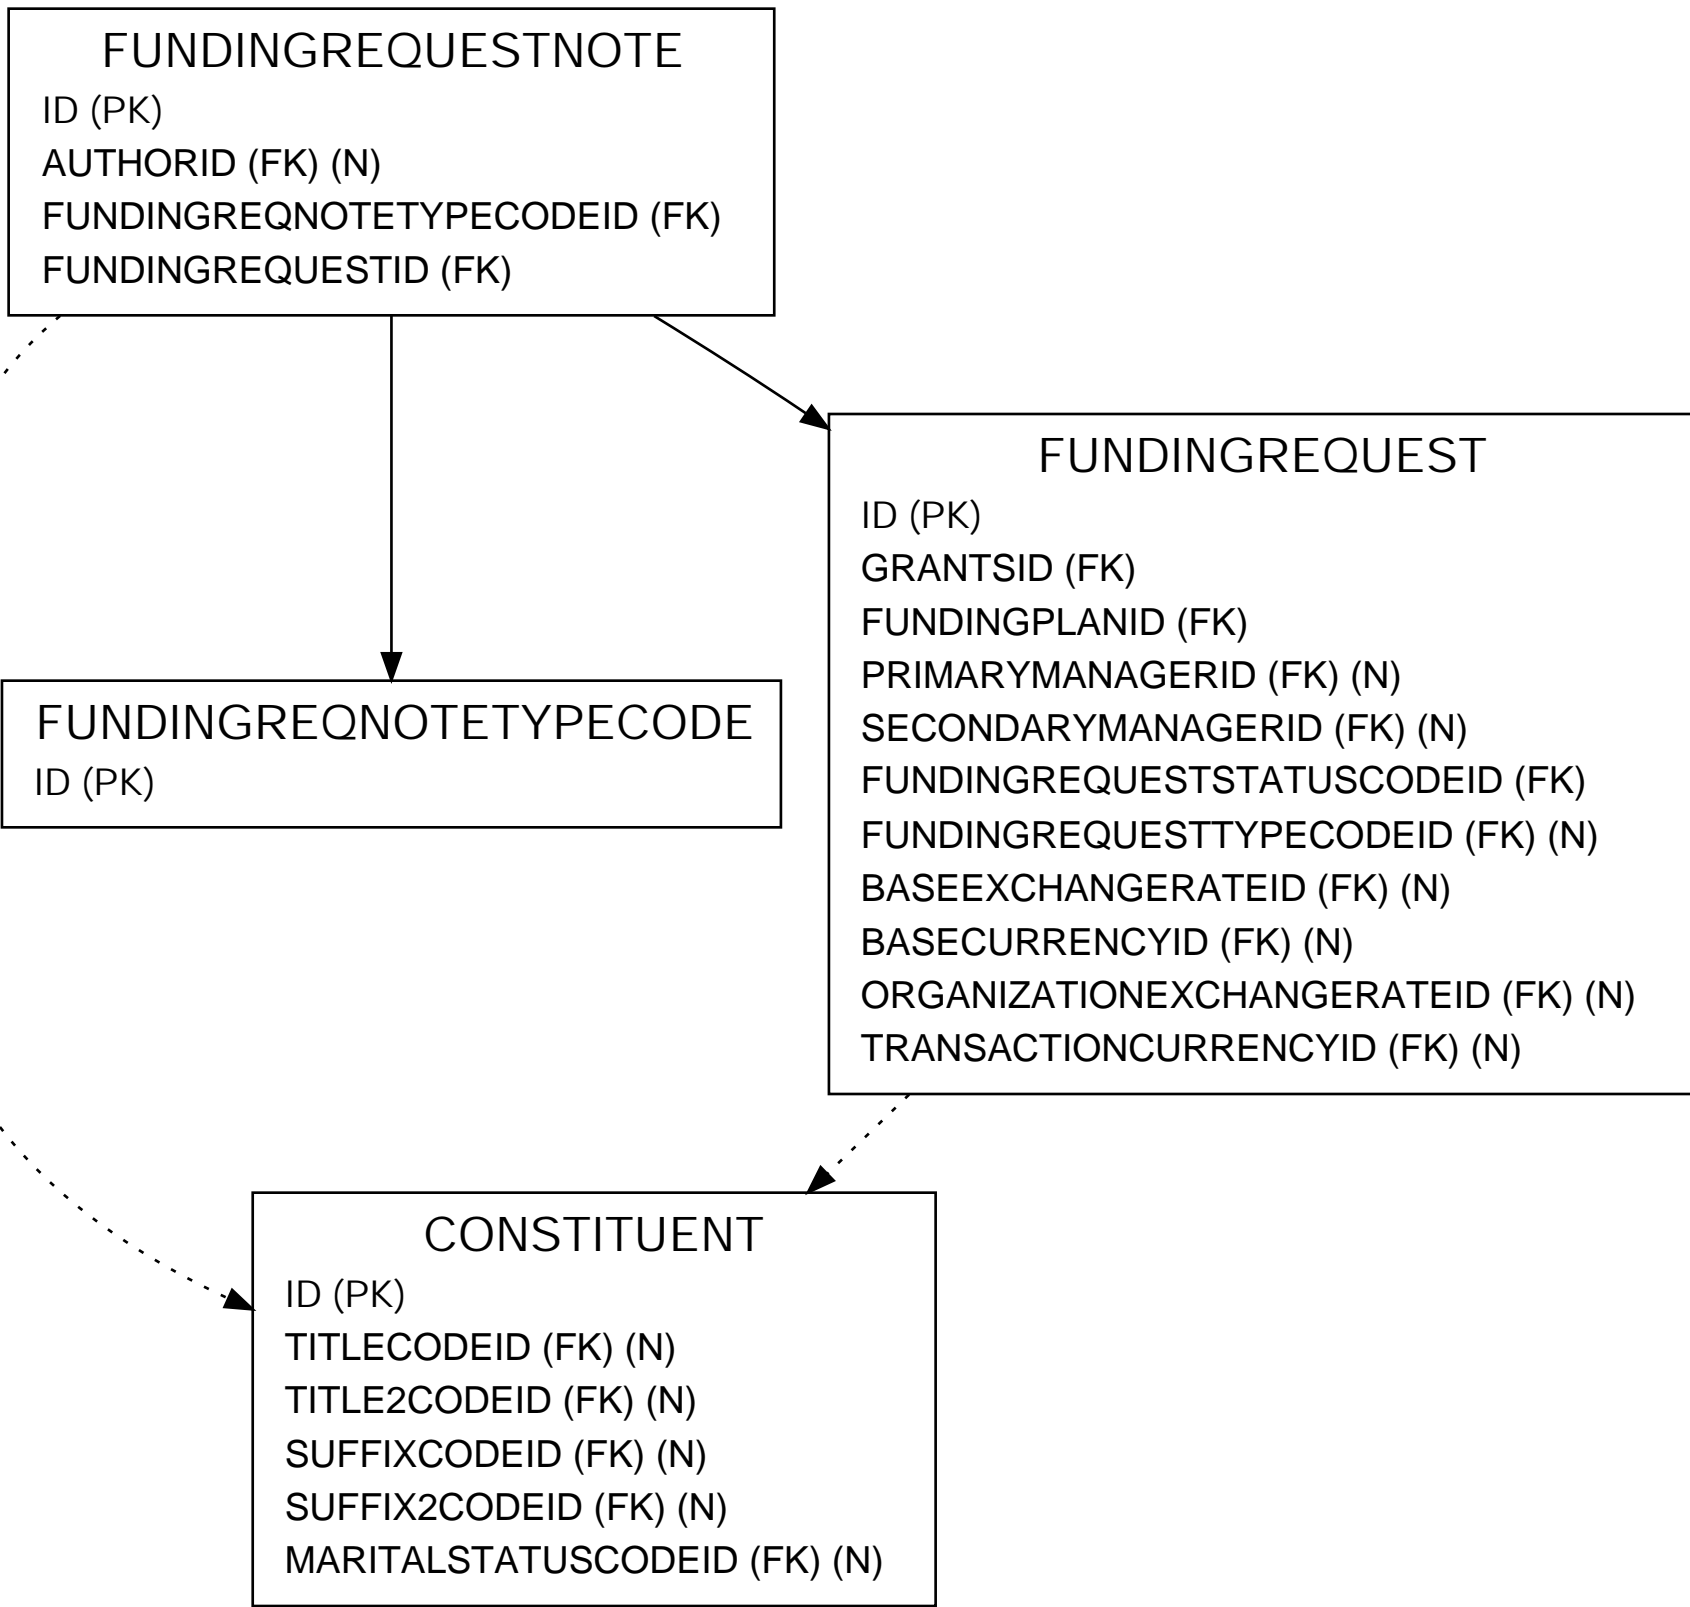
FUNDINGREQUESTNOTE
ID (PK)
AUTHORID (FK) (N)
FUNDINGREQNOTETYPECODEID (FK)
FUNDINGREQUESTID (FK)

FUNDINGREQUEST
ID (PK)
GRANTSID (FK)
FUNDINGPLANID (FK)
PRIMARYMANAGERID (FK) (N)
SECONDARYMANAGERID (FK) (N)
FUNDINGREQUESTSTATUSCODEID (FK)
FUNDINGREQUESTTYPECODEID (FK) (N)
BASEEXCHANGERATEID (FK) (N)
BASECURRENCYID (FK) (N)
ORGANIZATIONEXCHANGERATEID (FK) (N)
TRANSACTIONCURRENCYID (FK) (N)

FUNDINGREQNOTETYPECODE
ID (PK)

CONSTITUENT
ID (PK)
TITLECODEID (FK) (N)
TITLE2CODEID (FK) (N)
SUFFIXCODEID (FK) (N)
SUFFIX2CODEID (FK) (N)
MARITALSTATUSCODEID (FK) (N)